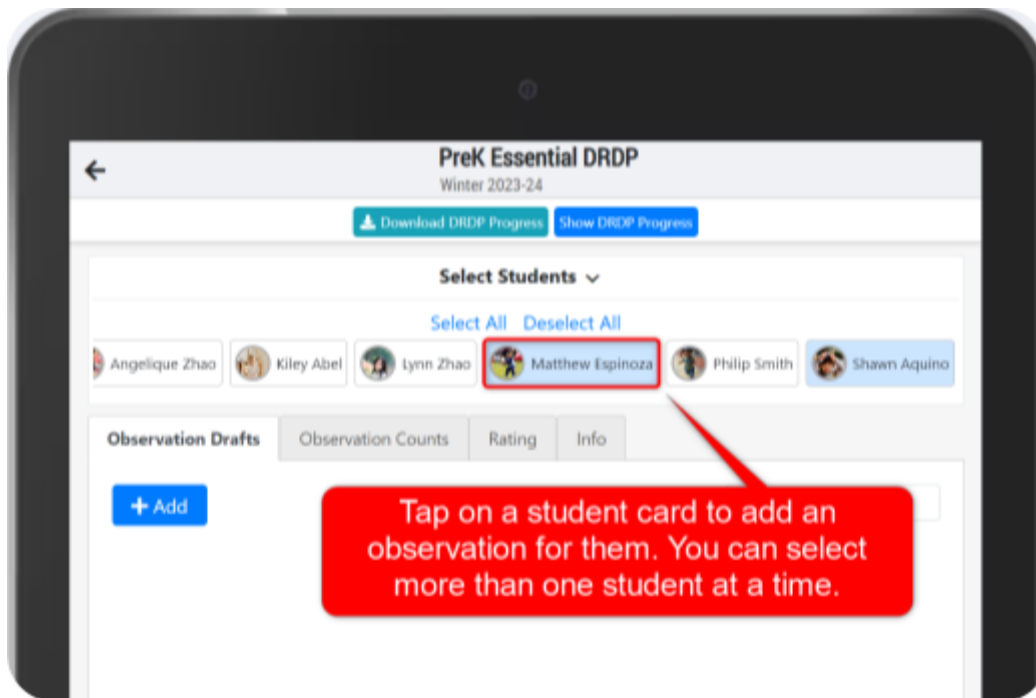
PreK Essential DRDP
Winter 2023-24

Download DRDP Progress Show DRDP Progress

Select Students

Select All Deselect All

Angelique Zhao Kiley Abel Lynn Zhao Matthew Espinoza Philip Smith Shawn Aquino

Observation Drafts Observation Counts Rating Info

+ Add

Tap on a student card to add an observation for them. You can select more than one student at a time.